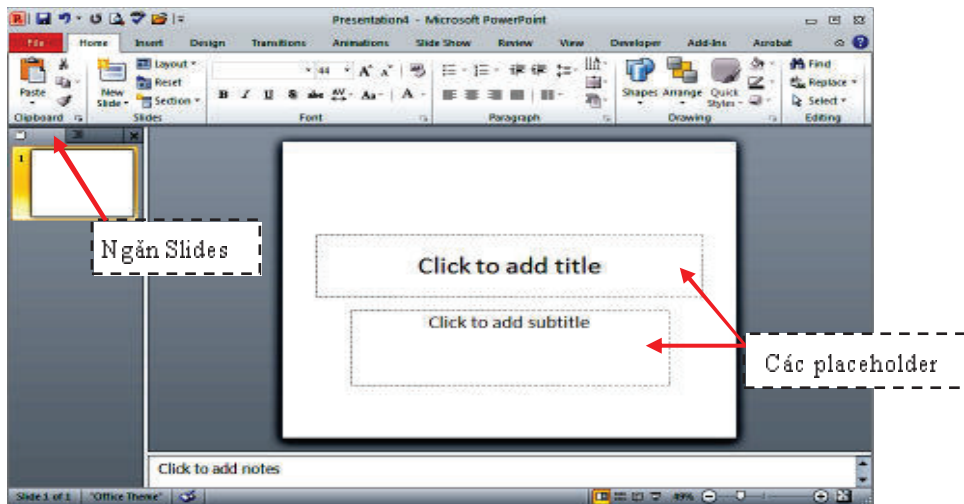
Presentation4 - Microsoft PowerPoint

File Home Insert Design Transitions Animations Slide Show Review View Developer Add-Ins Acrobat

Paste
New Slide
Layout
Reset
Section
44
B I U S abc AV Aa A
Shapes Arrange Quick Styles
Find
Replace
Select
Clipboard Slides Font Paragraph Drawing Editing

1

Ngăn Slides

Click to add title

Click to add subtitle

Các placeholder

Click to add notes

Slide 1 of 1 "Office Theme" 49%